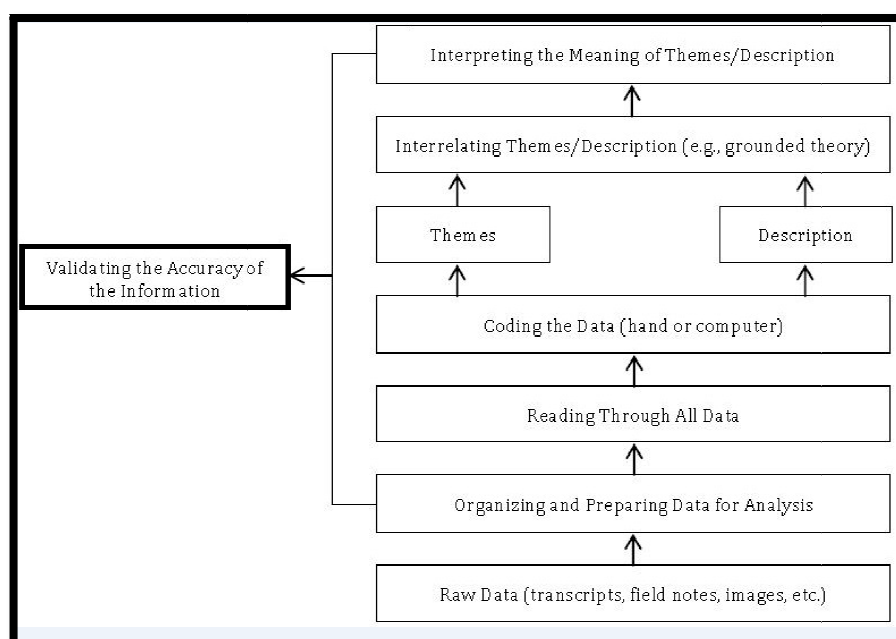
Interpreting the Meaning of Themes/Description

Interrelating Themes/Description (e.g., grounded theory)

Themes

Description

Validating the Accuracy of the Information

Coding the Data (hand or computer)

Reading Through All Data

Organizing and Preparing Data for Analysis

Raw Data (transcripts, field notes, images, etc.)